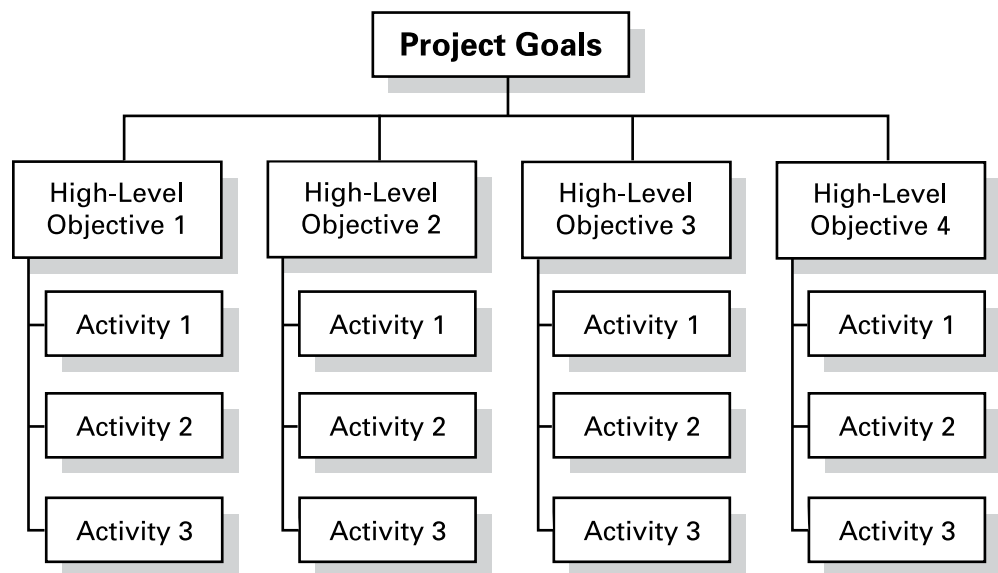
Project Goals

High-Level Objective 1

Activity 1

Activity 2

Activity 3

High-Level Objective 2

Activity 1

Activity 2

Activity 3

High-Level Objective 3

Activity 1

Activity 2

Activity 3

High-Level Objective 4

Activity 1

Activity 2

Activity 3